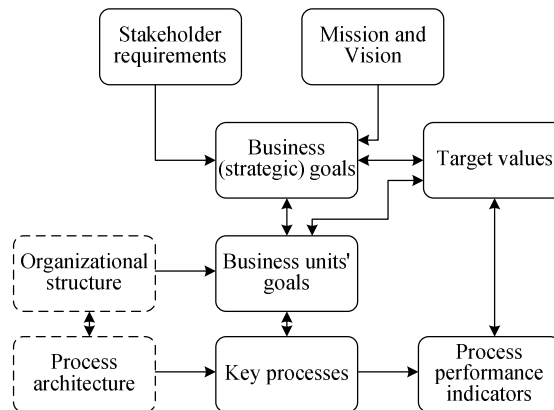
Stakeholder requirements

Mission and Vision

Business (strategic) goals

Target values

Organizational structure

Business units' goals

Process architecture

Key processes

Process performance indicators